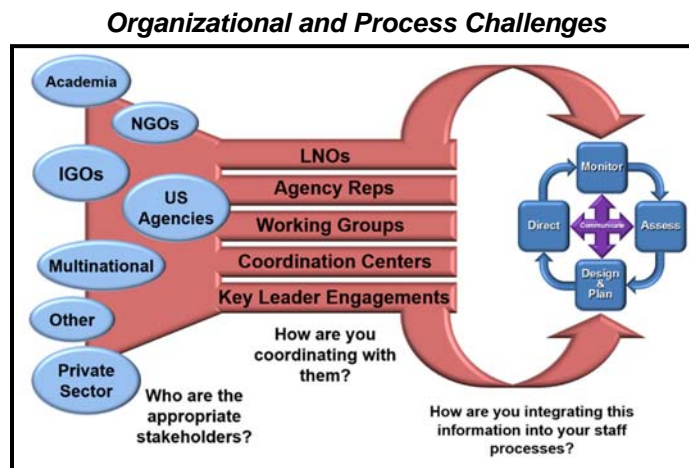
Organizational and Process Challenges

Academia

NGOs

IGOs

US Agencies

Multinational

Other

Private Sector

LNOs

Agency Reps

Working Groups

Coordination Centers

Key Leader Engagements

Monitor

Direct

Communicate

Assess

Design & Plan

How are you coordinating with them?

Who are the appropriate stakeholders?

How are you integrating this information into your staff processes?